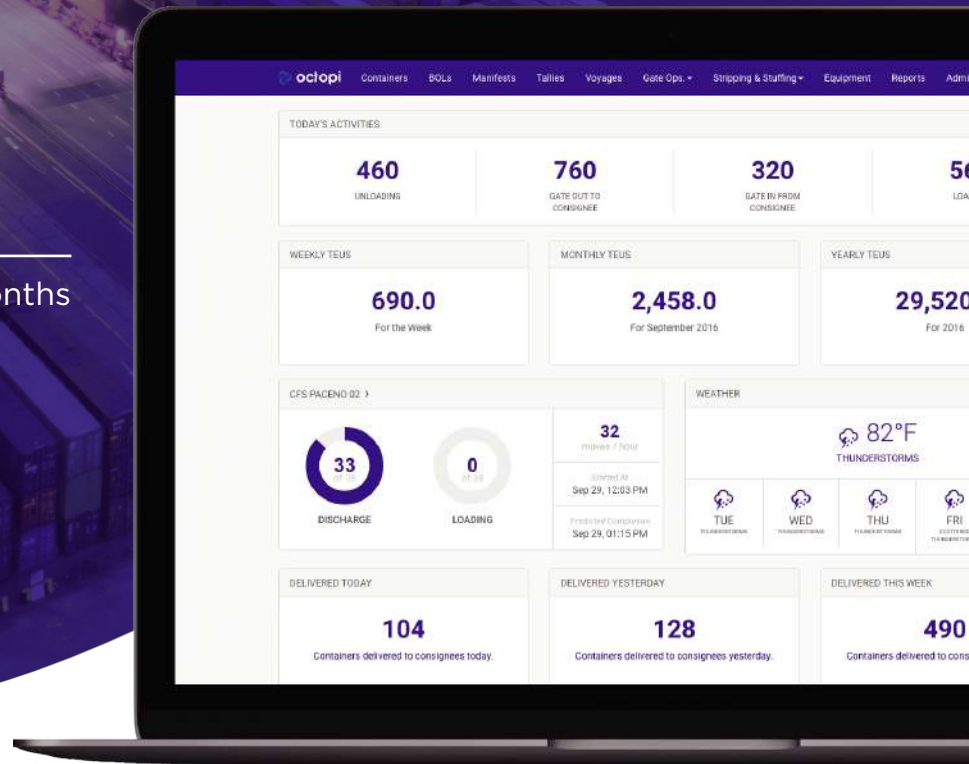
onths

octopi Containers BOLs Manifests Tallies Voyages Gate Ops. ▾ Stripping & Stuffing ▾ Equipment Reports Admi

TODAY'S ACTIVITIES

460
UNLOADING

760
GATE OUT TO CONSIGNEE

320
GATE IN FROM CONSIGNEE

56
LOA

WEEKLY TEUS
690.0
For the Week

MONTHLY TEUS
2,458.0
For September 2016

YEARLY TEUS
29,520
For 2016

CFS PACENO 02 ›

33
of 38
DISCHARGE

0
of 38
LOADING

32
moves / hour

Started At
Sep 29, 12:03 PM

Predicted Completion
Sep 29, 01:15 PM

WEATHER
82°F
THUNDERSTORMS

TUE
THUNDERSTORMS

WED
THUNDERSTORMS

THU
THUNDERSTORMS

FRI
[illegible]

DELIVERED TODAY
104
Containers delivered to consignees today.

DELIVERED YESTERDAY
128
Containers delivered to consignees yesterday.

DELIVERED THIS WEEK
490
Containers delivered to cons